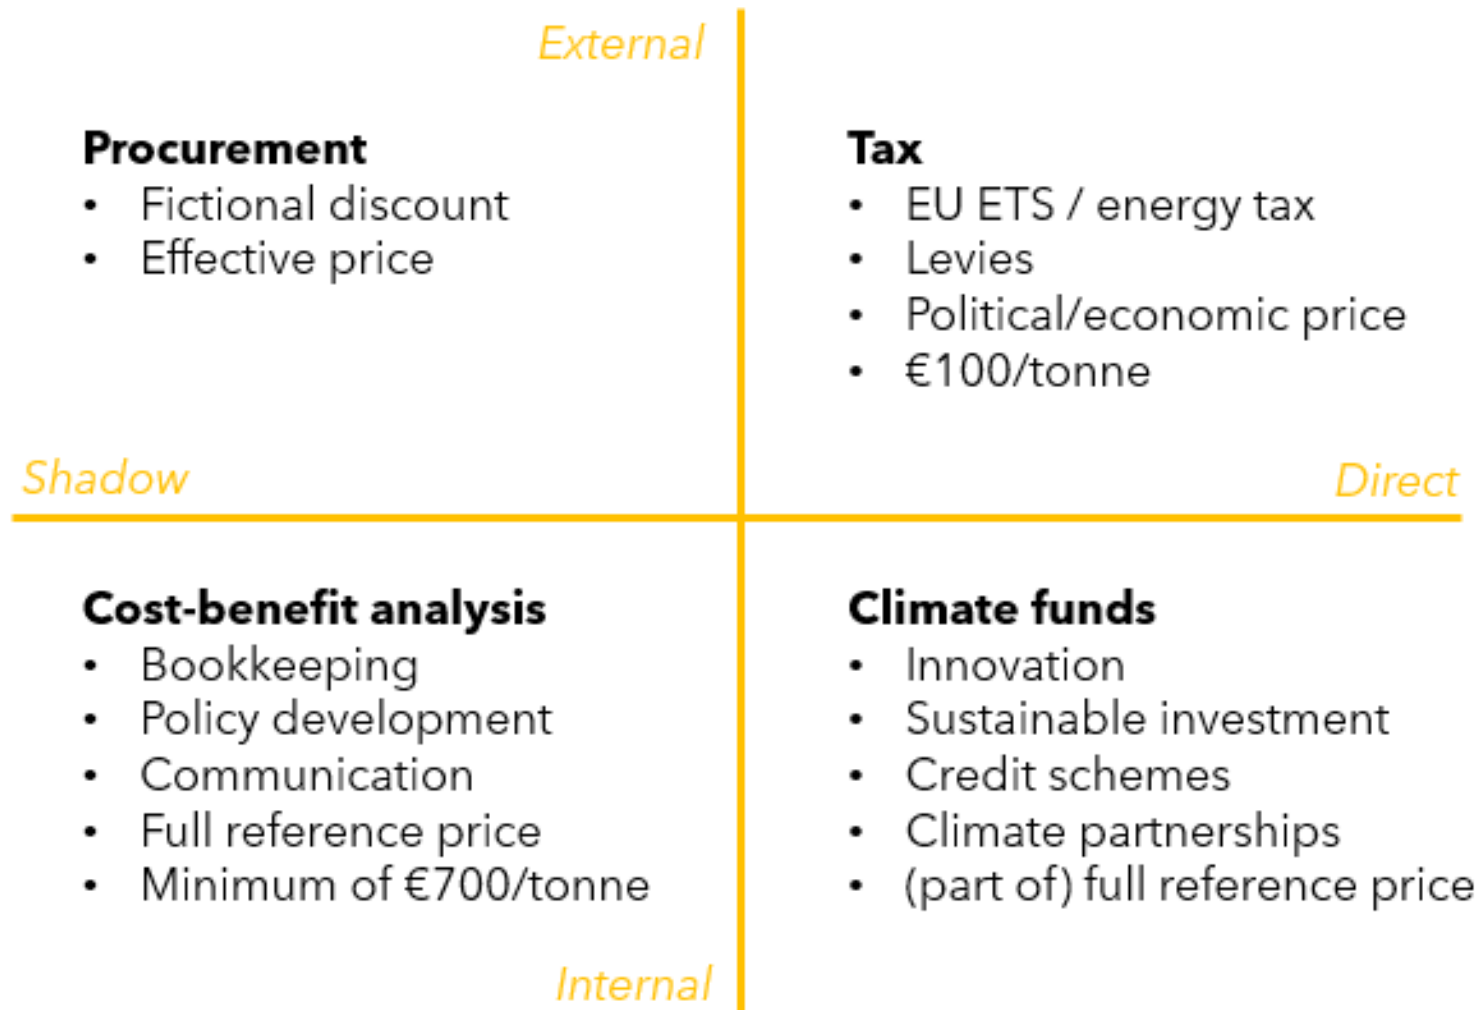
External

**Procurement**
- Fictional discount
- Effective price

**Tax**
- EU ETS / energy tax
- Levies
- Political/economic price
- €100/tonne

Shadow

Direct

**Cost-benefit analysis**
- Bookkeeping
- Policy development
- Communication
- Full reference price
- Minimum of €700/tonne

**Climate funds**
- Innovation
- Sustainable investment
- Credit schemes
- Climate partnerships
- (part of) full reference price

Internal